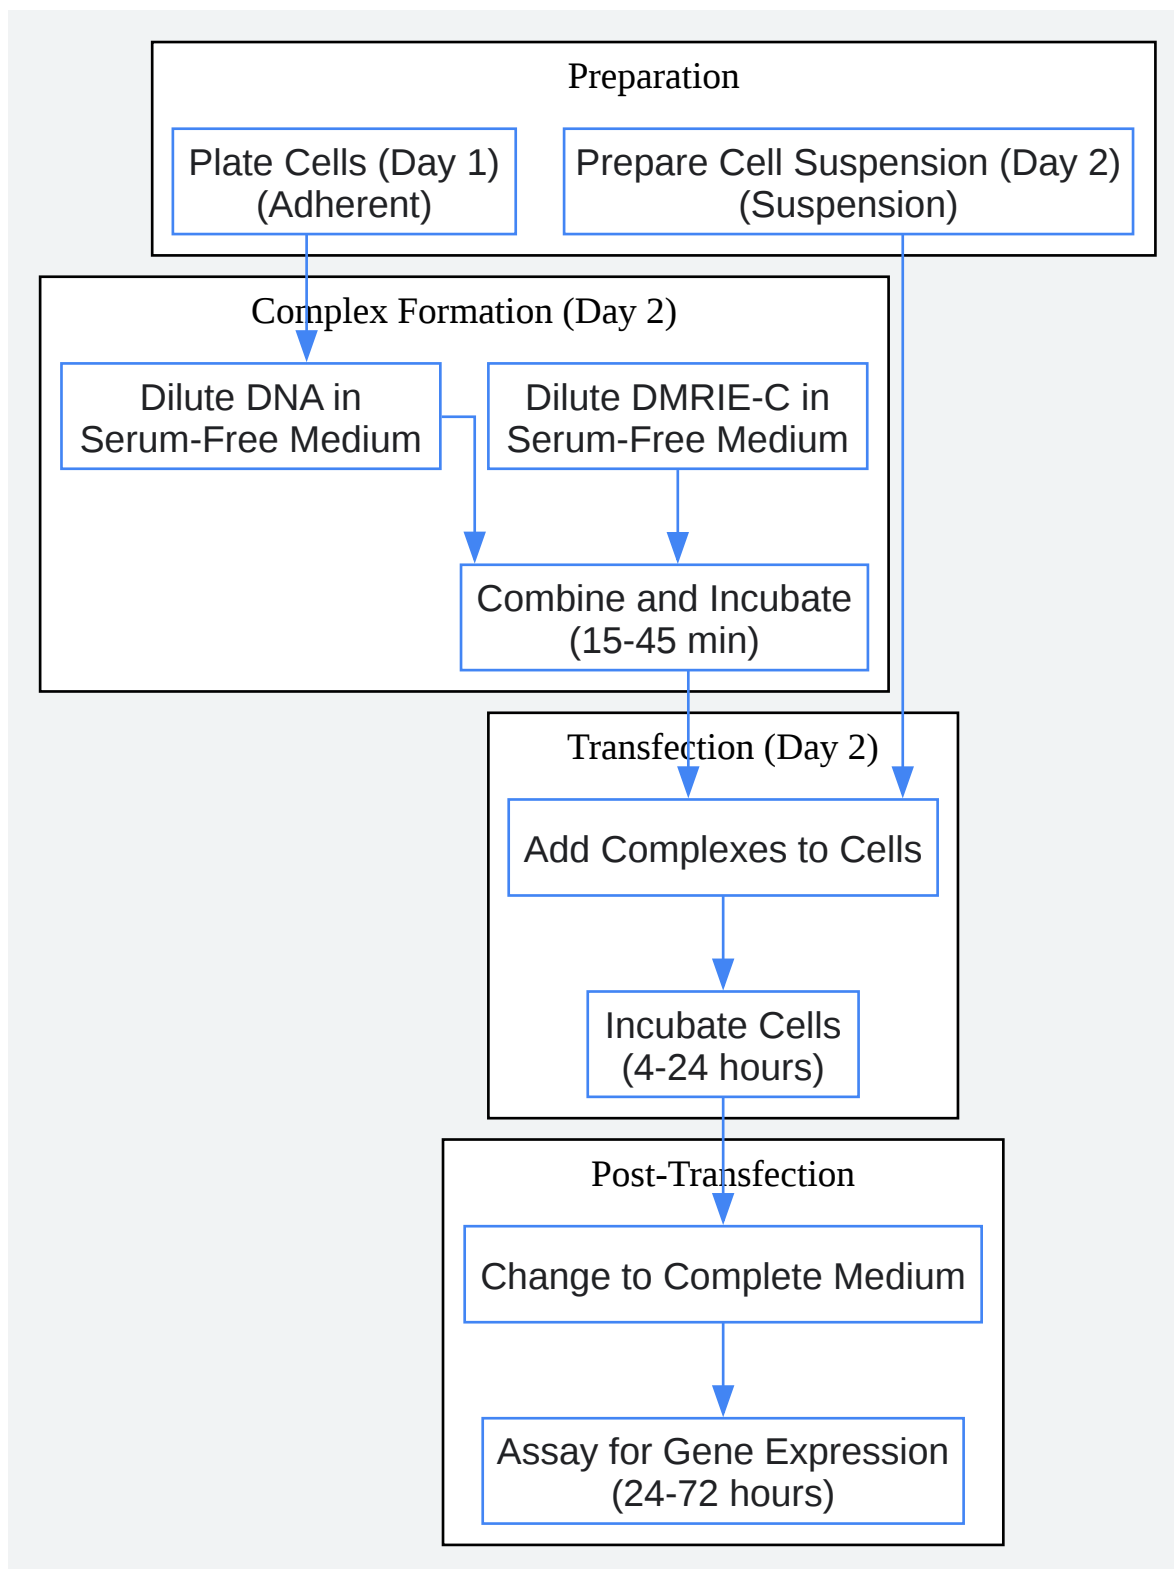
Preparation

Plate Cells (Day 1) (Adherent)

Prepare Cell Suspension (Day 2) (Suspension)

Complex Formation (Day 2)

Dilute DNA in Serum-Free Medium

Dilute DMRIE-C in Serum-Free Medium

Combine and Incubate (15-45 min)

Transfection (Day 2)

Add Complexes to Cells

Incubate Cells (4-24 hours)

Post-Transfection

Change to Complete Medium

Assay for Gene Expression (24-72 hours)